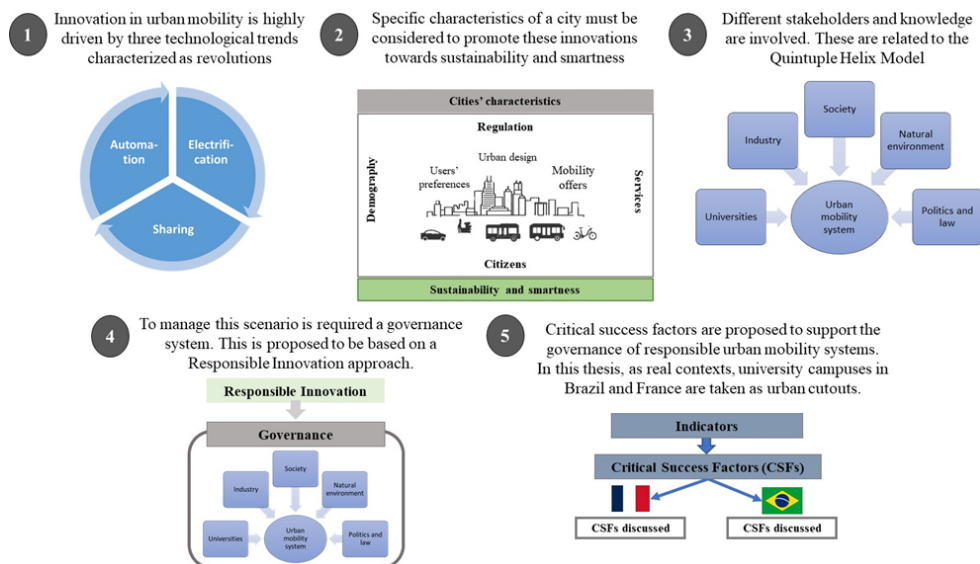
1

Innovation in urban mobility is highly driven by three technological trends characterized as revolutions

Automation

Electrification

Sharing

2

Specific characteristics of a city must be considered to promote these innovations towards sustainability and smartness

Cities' characteristics

Regulation

Demography

Users' preferences

Urban design

Mobility offers

Services

Citizens

Sustainability and smartness

3

Different stakeholders and knowledge are involved. These are related to the Quintuple Helix Model

Society

Industry

Natural environment

Universities

Urban mobility system

Politics and law

4

To manage this scenario is required a governance system. This is proposed to be based on a Responsible Innovation approach.

Responsible Innovation

Governance

Society

Industry

Natural environment

Universities

Urban mobility system

Politics and law

5

Critical success factors are proposed to support the governance of responsible urban mobility systems. In this thesis, as real contexts, university campuses in Brazil and France are taken as urban cutouts.

Indicators

Critical Success Factors (CSFs)

CSFs discussed

CSFs discussed